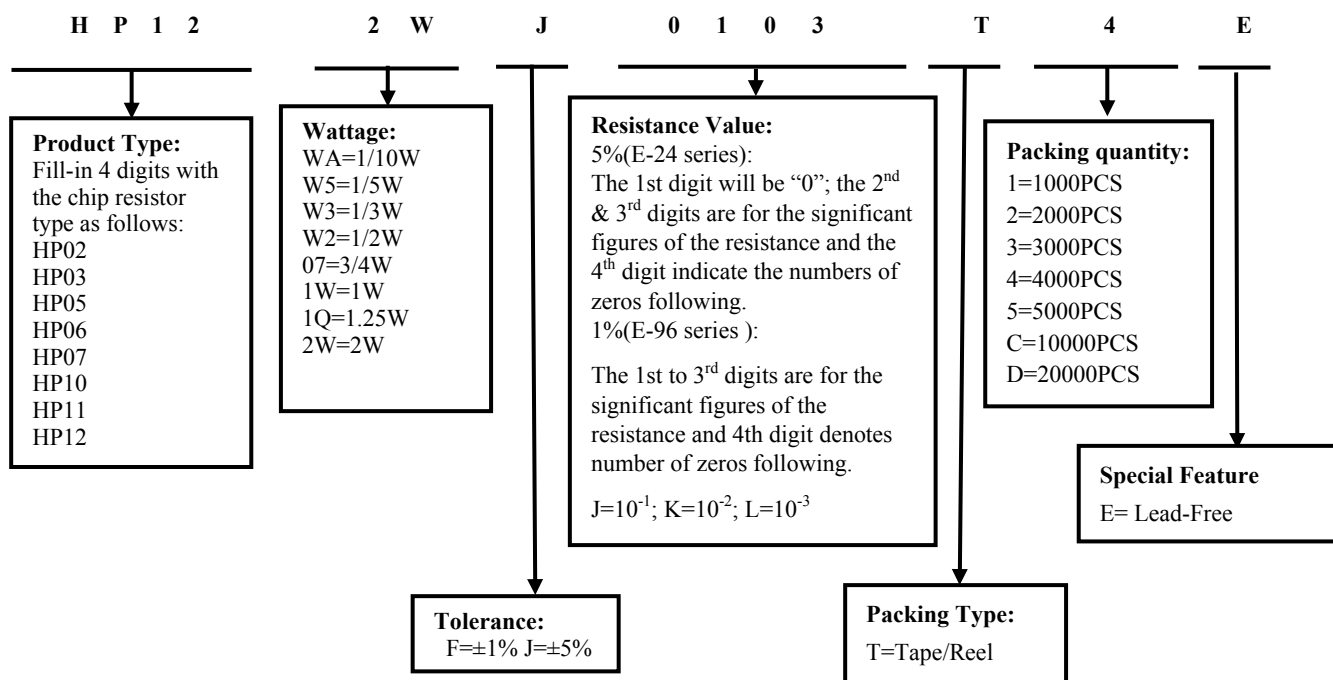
H P 1 2 2 W J 0 1 0 3 T 4 E

**Product Type:**
Fill-in 4 digits with the chip resistor type as follows:
HP02
HP03
HP05
HP06
HP07
HP10
HP11
HP12

**Wattage:**
WA=1/10W
W5=1/5W
W3=1/3W
W2=1/2W
07=3/4W
1W=1W
1Q=1.25W
2W=2W

**Resistance Value:**
5%(E-24 series):
The 1st digit will be "0"; the 2$^{nd}$ & 3$^{rd}$ digits are for the significant figures of the resistance and the 4$^{th}$ digit indicate the numbers of zeros following.
1%(E-96 series ):

The 1st to 3$^{rd}$ digits are for the significant figures of the resistance and 4th digit denotes number of zeros following.

J=$10^{-1}$; K=$10^{-2}$; L=$10^{-3}$

**Packing quantity:**
1=1000PCS
2=2000PCS
3=3000PCS
4=4000PCS
5=5000PCS
C=10000PCS
D=20000PCS

**Special Feature**
E= Lead-Free

**Tolerance:**
F=±1% J=±5%

**Packing Type:**
T=Tape/Reel